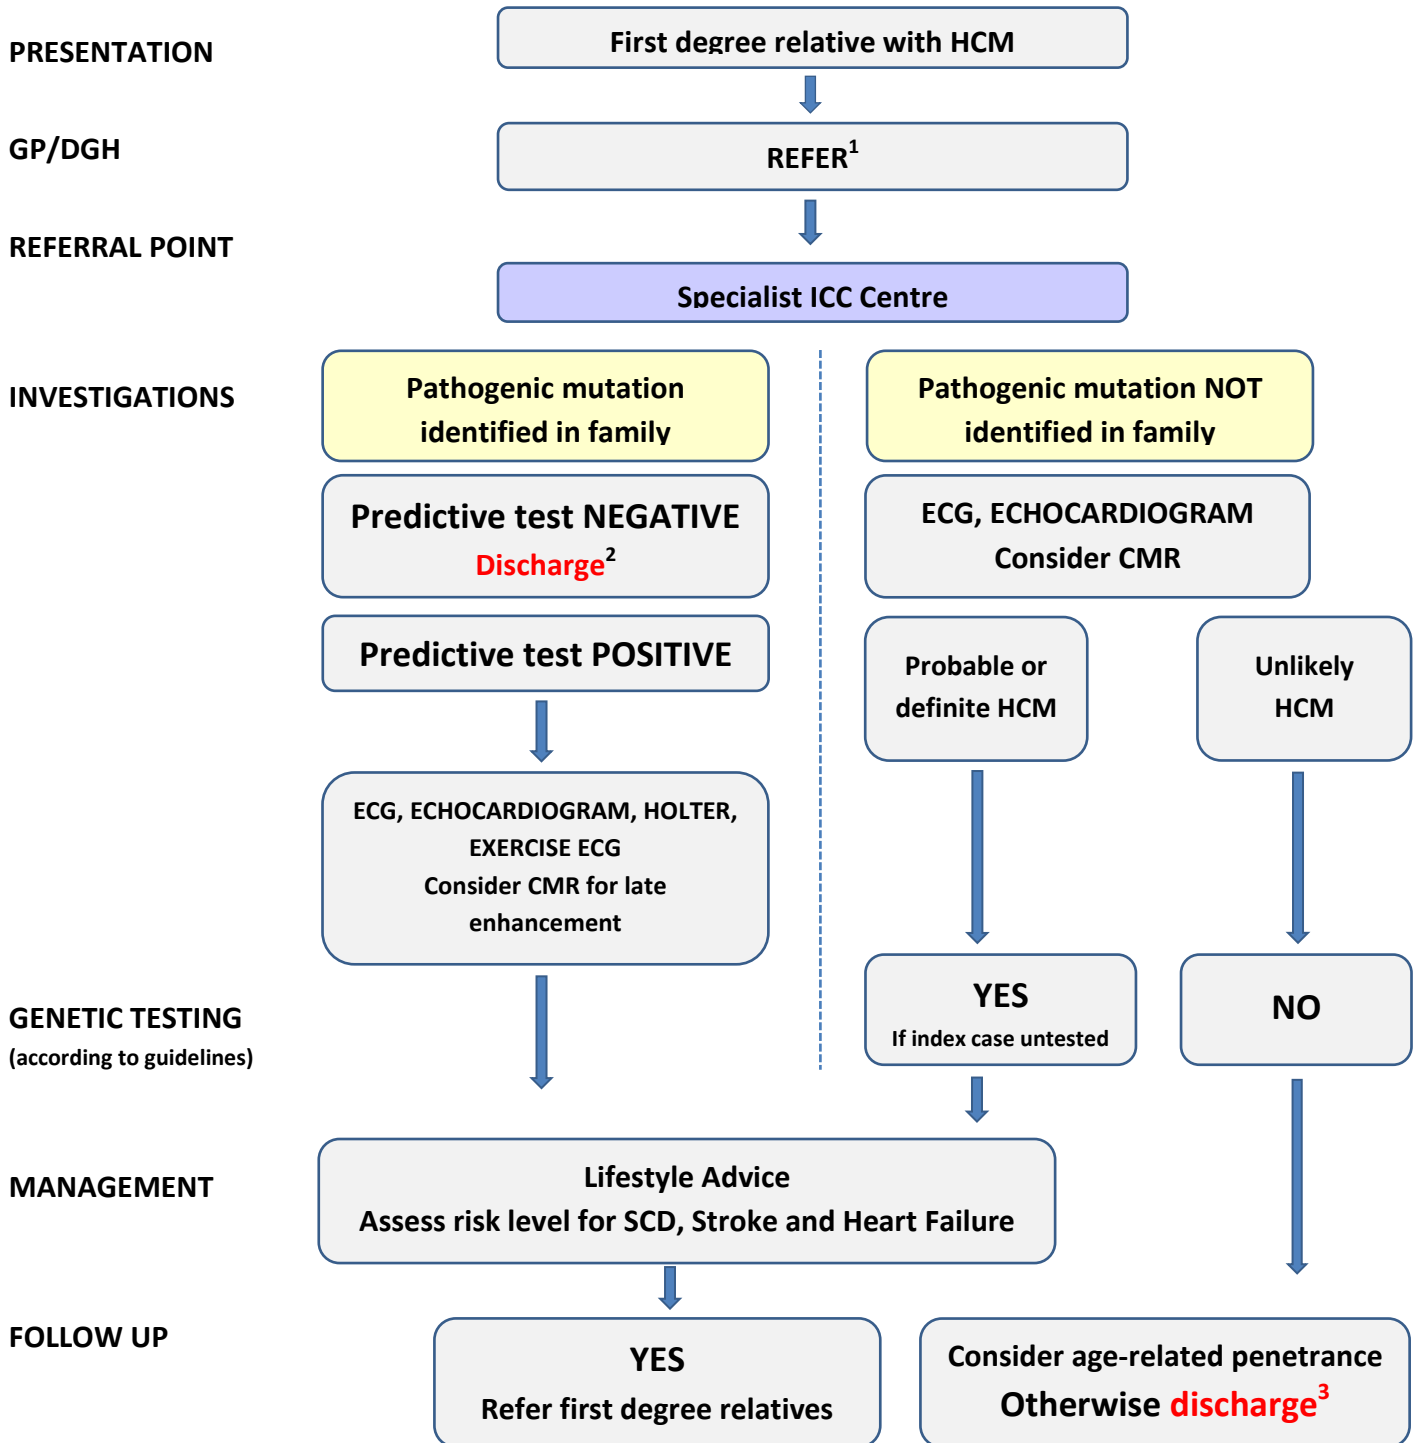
PRESENTATION

First degree relative with HCM

GP/DGH

REFER$^{1}$

REFERRAL POINT

Specialist ICC Centre

INVESTIGATIONS

Pathogenic mutation identified in family

Pathogenic mutation NOT identified in family

Predictive test NEGATIVE
Discharge$^{2}$

ECG, ECHOCARDIOGRAM
Consider CMR

Predictive test POSITIVE

Probable or definite HCM

Unlikely HCM

ECG, ECHOCARDIOGRAM, HOLTER, EXERCISE ECG
Consider CMR for late enhancement

GENETIC TESTING
(according to guidelines)

YES
If index case untested

NO

MANAGEMENT

Lifestyle Advice
Assess risk level for SCD, Stroke and Heart Failure

FOLLOW UP

YES
Refer first degree relatives

Consider age-related penetrance
Otherwise discharge$^{3}$